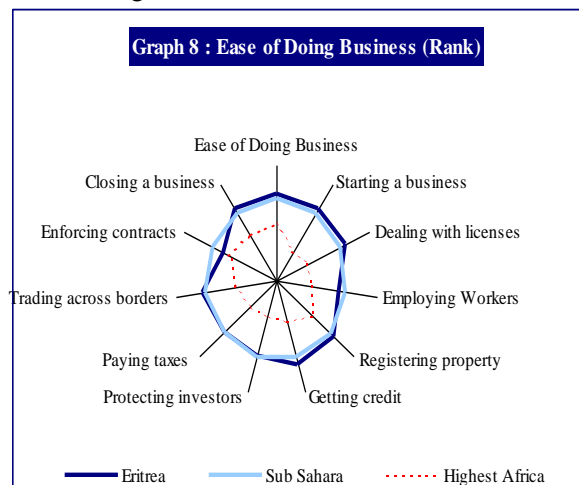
Graph 8 : Ease of Doing Business (Rank)

Ease of Doing Business
Starting a business
Dealing with licenses
Employing Workers
Registering property
Getting credit
Protecting investors
Paying taxes
Trading across borders
Enforcing contracts
Closing a business

Eritrea
Sub Sahara
Highest Africa